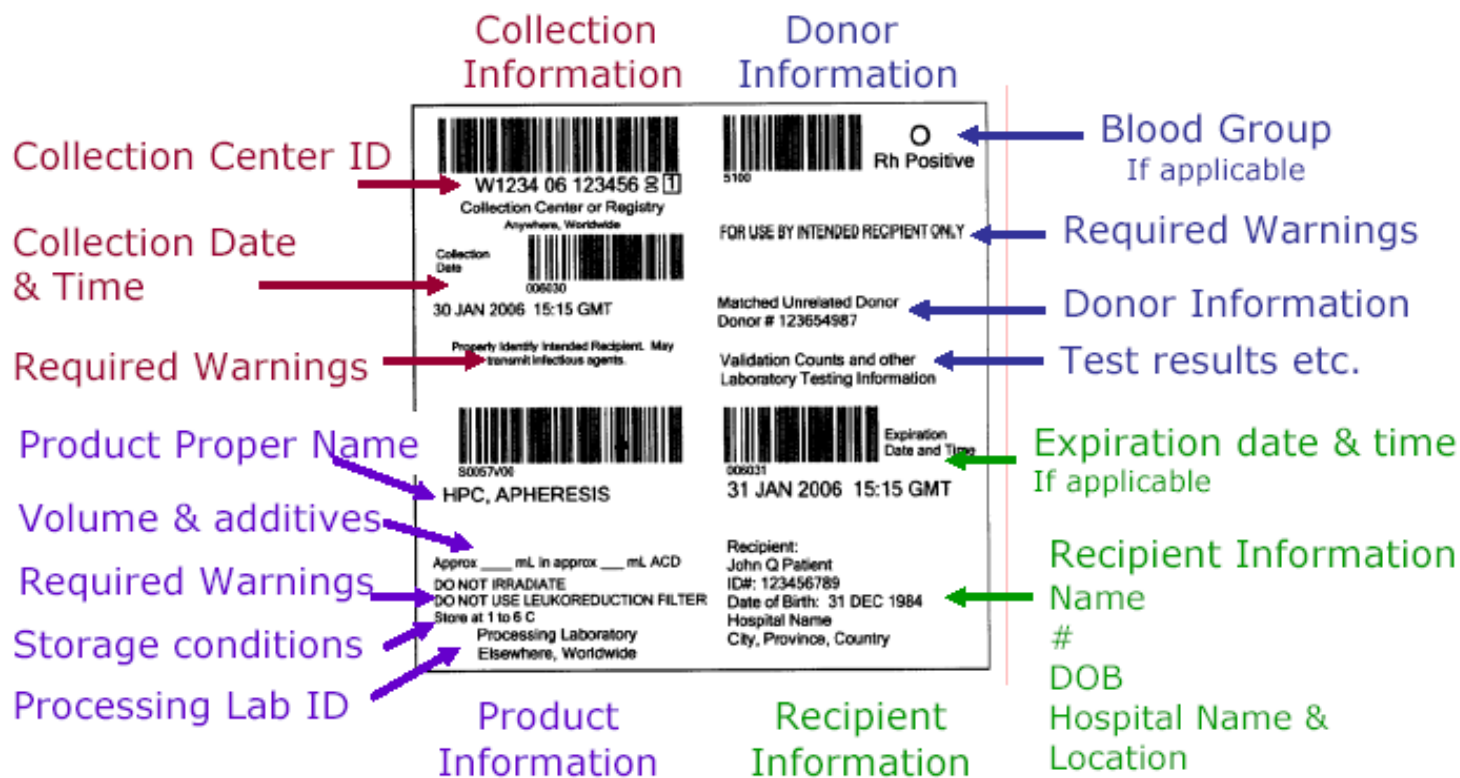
Collection Information

Donor Information

Collection Center ID

Collection Date & Time

Required Warnings

Product Proper Name

Volume & additives

Required Warnings

Storage conditions

Processing Lab ID

W1234 06 123456 00 1
Collection Center or Registry
Anywhere, Worldwide

Collection Date
006030
30 JAN 2006 15:15 GMT

Properly Identify Intended Recipient. May transmit infectious agents.

S0057V00
HPC, APHERESIS

Approx ___ mL in approx ___ mL ACD
DO NOT IRRADIATE
DO NOT USE LEUKOREDUCTION FILTER
Store at 1 to 6 C
Processing Laboratory
Elsewhere, Worldwide

5100
O
Rh Positive

FOR USE BY INTENDED RECIPIENT ONLY

Matched Unrelated Donor
Donor # 123654987

Validation Counts and other Laboratory Testing Information

006031
Expiration Date and Time
31 JAN 2006 15:15 GMT

Recipient:
John Q Patient
ID#: 123456789
Date of Birth: 31 DEC 1984
Hospital Name
City, Province, Country

Blood Group
If applicable

Required Warnings

Donor Information

Test results etc.

Expiration date & time
If applicable

Recipient Information
Name
#
DOB
Hospital Name & Location

Product Information

Recipient Information